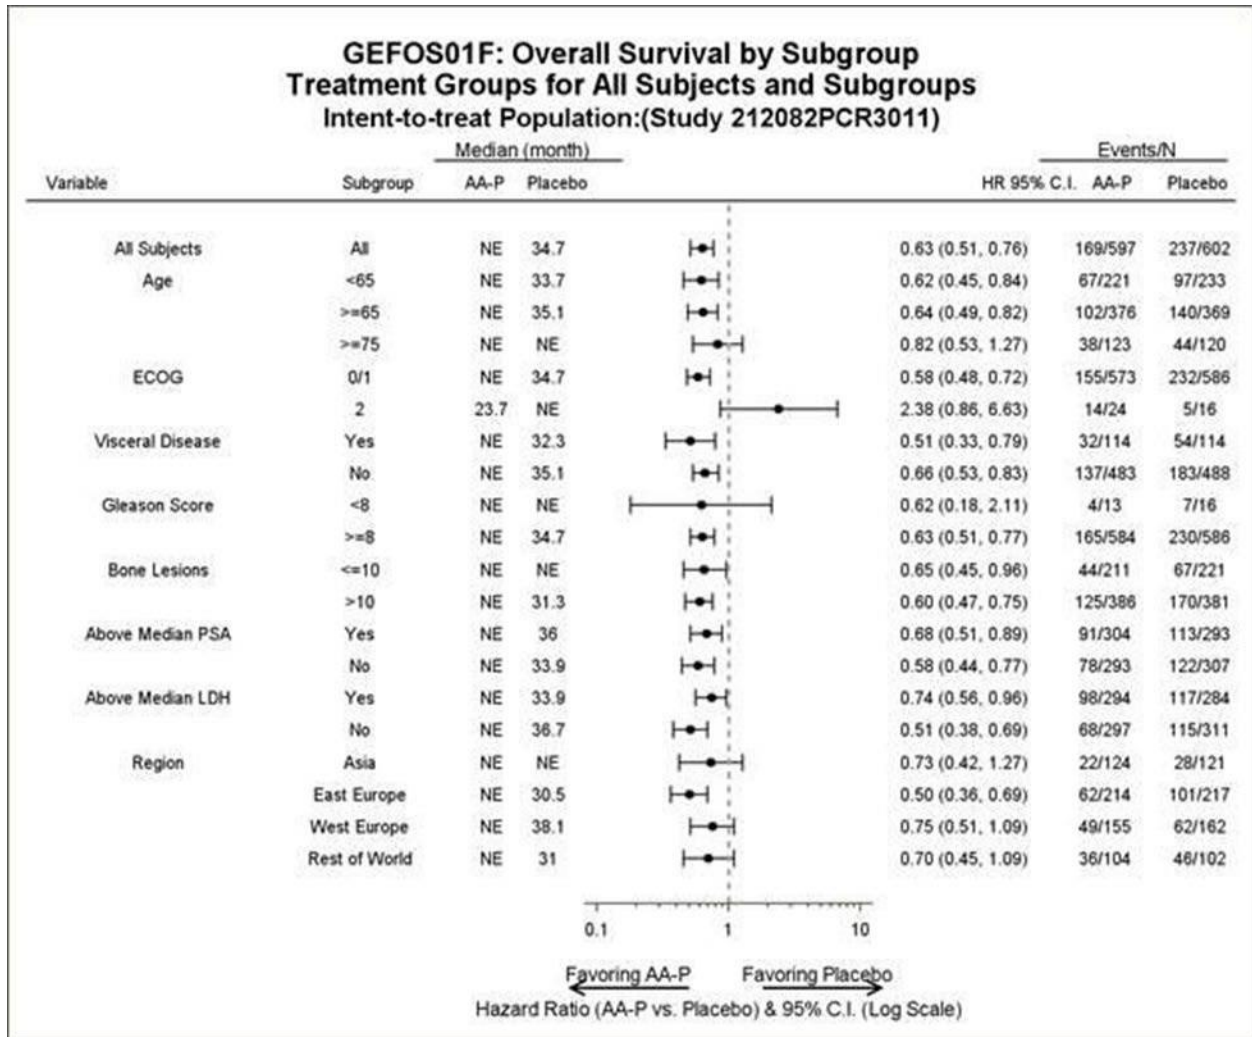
GEFOS01F: Overall Survival by Subgroup
Treatment Groups for All Subjects and Subgroups
Intent-to-treat Population:(Study 212082PCR3011)

| Variable | Subgroup | Median (month) AA-P | Median (month) Placebo | HR 95% C.I. | Events/N AA-P | Events/N Placebo |
|---|---|---|---|---|---|---|
| All Subjects | All | NE | 34.7 | 0.63 (0.51, 0.76) | 169/597 | 237/602 |
| Age | <65 | NE | 33.7 | 0.62 (0.45, 0.84) | 67/221 | 97/233 |
| | >=65 | NE | 35.1 | 0.64 (0.49, 0.82) | 102/376 | 140/369 |
| | >=75 | NE | NE | 0.82 (0.53, 1.27) | 38/123 | 44/120 |
| ECOG | 0/1 | NE | 34.7 | 0.58 (0.48, 0.72) | 155/573 | 232/586 |
| | 2 | 23.7 | NE | 2.38 (0.86, 6.63) | 14/24 | 5/16 |
| Visceral Disease | Yes | NE | 32.3 | 0.51 (0.33, 0.79) | 32/114 | 54/114 |
| | No | NE | 35.1 | 0.66 (0.53, 0.83) | 137/483 | 183/488 |
| Gleason Score | <8 | NE | NE | 0.62 (0.18, 2.11) | 4/13 | 7/16 |
| | >=8 | NE | 34.7 | 0.63 (0.51, 0.77) | 165/584 | 230/586 |
| Bone Lesions | <=10 | NE | NE | 0.65 (0.45, 0.96) | 44/211 | 67/221 |
| | >10 | NE | 31.3 | 0.60 (0.47, 0.75) | 125/386 | 170/381 |
| Above Median PSA | Yes | NE | 36 | 0.68 (0.51, 0.89) | 91/304 | 113/293 |
| | No | NE | 33.9 | 0.58 (0.44, 0.77) | 78/293 | 122/307 |
| Above Median LDH | Yes | NE | 33.9 | 0.74 (0.56, 0.96) | 98/294 | 117/284 |
| | No | NE | 36.7 | 0.51 (0.38, 0.69) | 68/297 | 115/311 |
| Region | Asia | NE | NE | 0.73 (0.42, 1.27) | 22/124 | 28/121 |
| | East Europe | NE | 30.5 | 0.50 (0.36, 0.69) | 62/214 | 101/217 |
| | West Europe | NE | 38.1 | 0.75 (0.51, 1.09) | 49/155 | 62/162 |
| | Rest of World | NE | 31 | 0.70 (0.45, 1.09) | 36/104 | 46/102 |

0.1 1 10

Favoring AA-P Favoring Placebo
Hazard Ratio (AA-P vs. Placebo) & 95% C.I. (Log Scale)